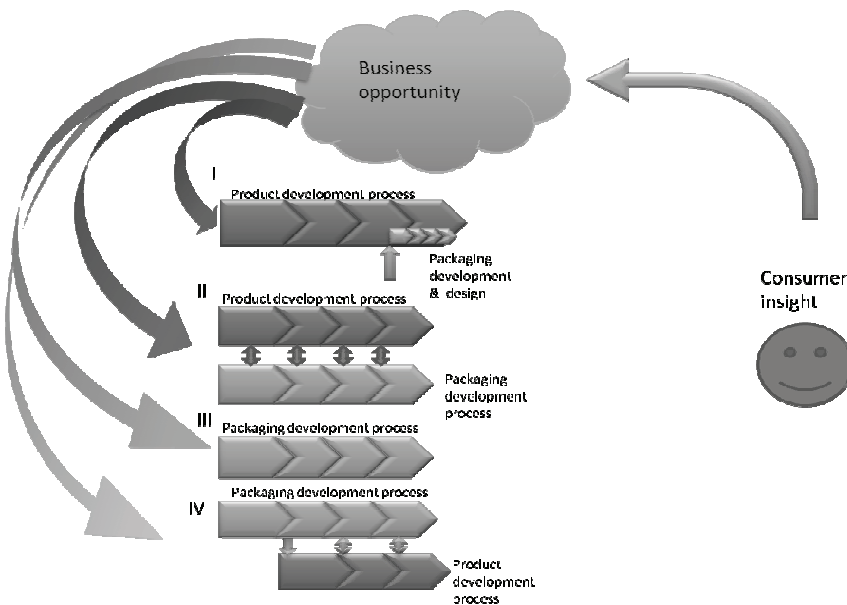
Business opportunity

Consumer insight

I

Product development process

Packaging development & design

II

Product development process

Packaging development process

III

Packaging development process

IV

Packaging development process

Product development process